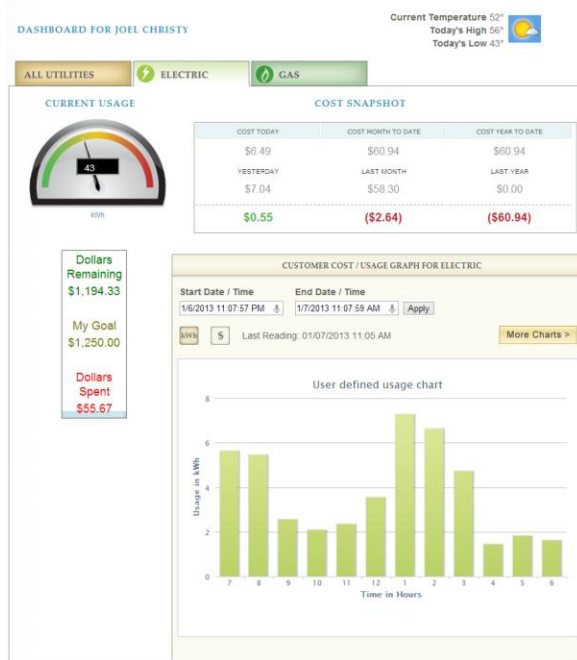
DASHBOARD FOR JOEL CHRISTY

Current Temperature 52°
Today's High 56°
Today's Low 43°

ALL UTILITIES | ELECTRIC | GAS

CURRENT USAGE

43

kWh

COST SNAPSHOT

| COST TODAY | COST MONTH TO DATE | COST YEAR TO DATE |
|---|---|---|
| $6.49 | $60.94 | $60.94 |
| YESTERDAY | LAST MONTH | LAST YEAR |
| $7.04 | $58.30 | $0.00 |
| $0.55 | ($2.64) | ($60.94) |

Dollars Remaining
$1,194.33

My Goal
$1,250.00

Dollars Spent
$55.67

CUSTOMER COST / USAGE GRAPH FOR ELECTRIC

Start Date / Time
1/6/2013 11:07:57 PM

End Date / Time
1/7/2013 11:07:59 AM

Apply

kWh $ Last Reading: 01/07/2013 11:05 AM

More Charts >

User defined usage chart

Usage in kWh

8
6
4
2
0

7 8 9 10 11 12 1 2 3 4 5 6

Time in Hours